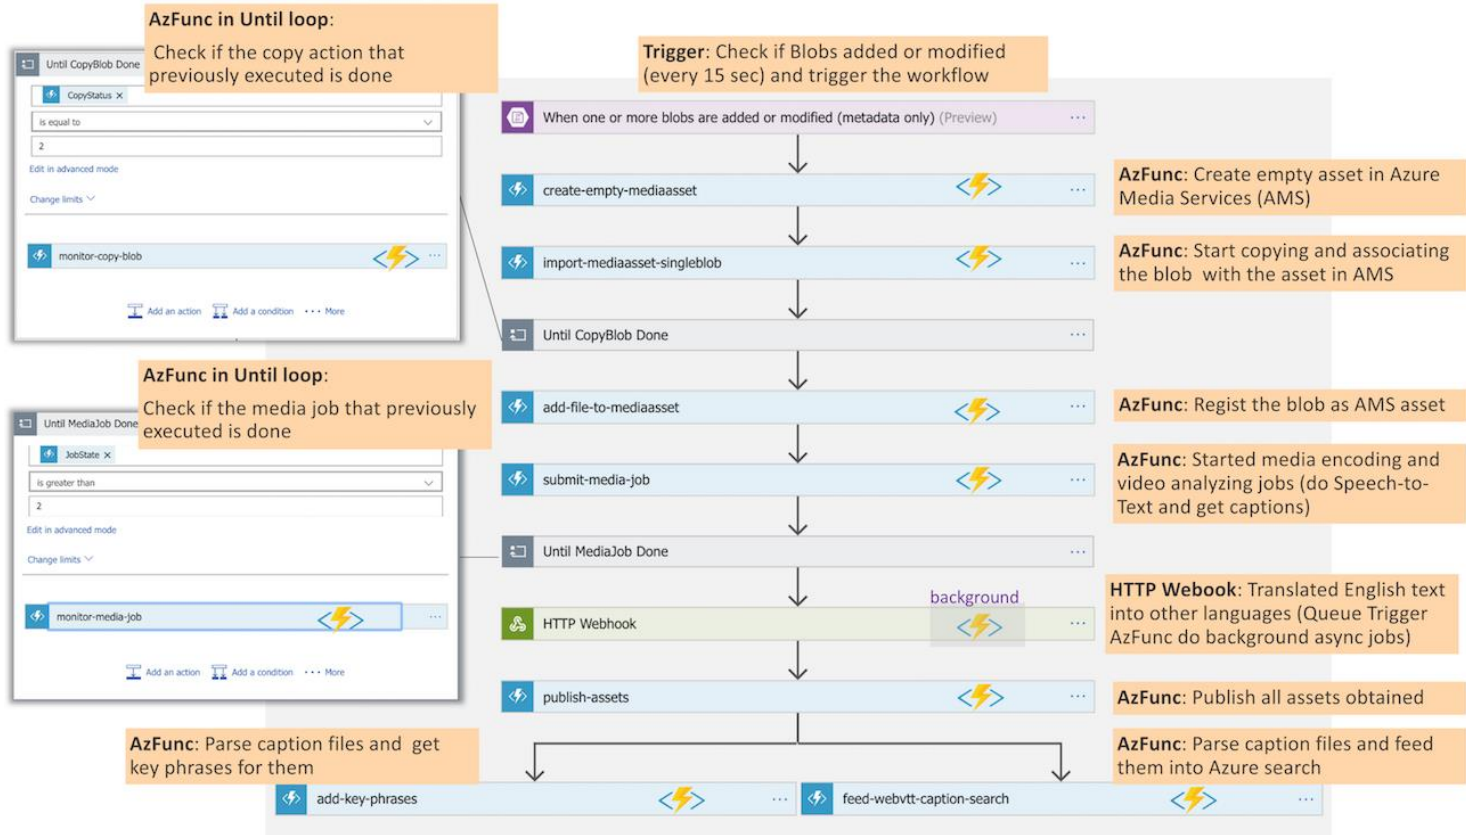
AzFunc in Until loop:
Check if the copy action that previously executed is done

Until CopyBlob Done
CopyStatus ×
is equal to
2
Edit in advanced mode
Change limits
monitor-copy-blob
Add an action Add a condition ··· More

AzFunc in Until loop:
Check if the media job that previously executed is done

Until MediaJob Done
JobState ×
is greater than
2
Edit in advanced mode
Change limits
monitor-media-job
Add an action Add a condition ··· More

Trigger: Check if Blobs added or modified (every 15 sec) and trigger the workflow

When one or more blobs are added or modified (metadata only) (Preview)
create-empty-mediaasset
import-mediaasset-singleblob
Until CopyBlob Done
add-file-to-mediaasset
submit-media-job
Until MediaJob Done
HTTP Webhook
background
publish-assets
add-key-phrases
feed-webvtt-caption-search

AzFunc: Create empty asset in Azure Media Services (AMS)

AzFunc: Start copying and associating the blob with the asset in AMS

AzFunc: Regist the blob as AMS asset

AzFunc: Started media encoding and video analyzing jobs (do Speech-to-Text and get captions)

HTTP Webook: Translated English text into other languages (Queue Trigger AzFunc do background async jobs)

AzFunc: Publish all assets obtained

AzFunc: Parse caption files and get key phrases for them

AzFunc: Parse caption files and feed them into Azure search